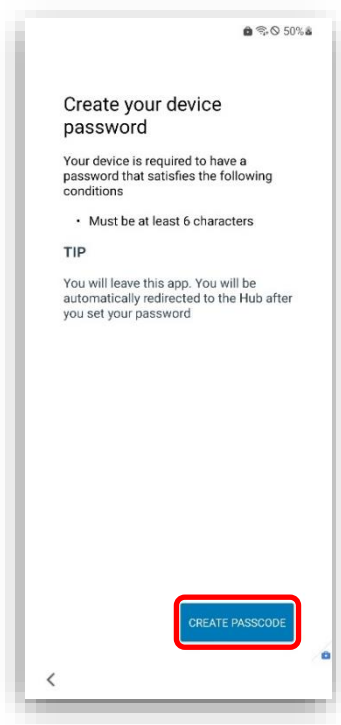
50%

Create your device password

Your device is required to have a password that satisfies the following conditions

• Must be at least 6 characters

TIP

You will leave this app. You will be automatically redirected to the Hub after you set your password

CREATE PASSCODE

<